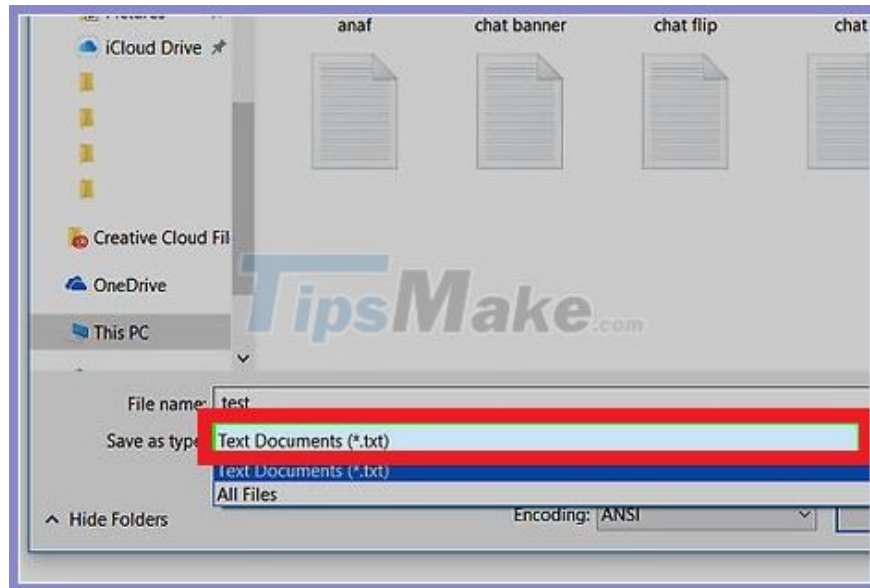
Pictures
iCloud Drive
Creative Cloud Fil
OneDrive
This PC
anaf
chat banner
chat flip
chat
TipsMake.com
File name: test
Save as type: Text Documents (*.txt)
Text Documents (*.txt)
All Files
Hide Folders
Encoding: ANSI